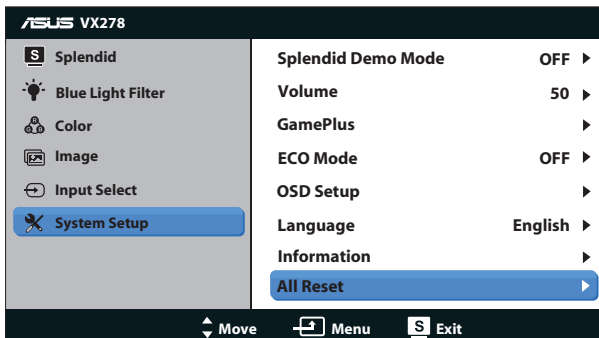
ASUS VX278

S Splendid

Blue Light Filter

Color

Image

Input Select

System Setup

Splendid Demo Mode OFF ▶

Volume 50 ▶

GamePlus ▶

ECO Mode OFF ▶

OSD Setup ▶

Language English ▶

Information ▶

All Reset ▶

Move Menu S Exit